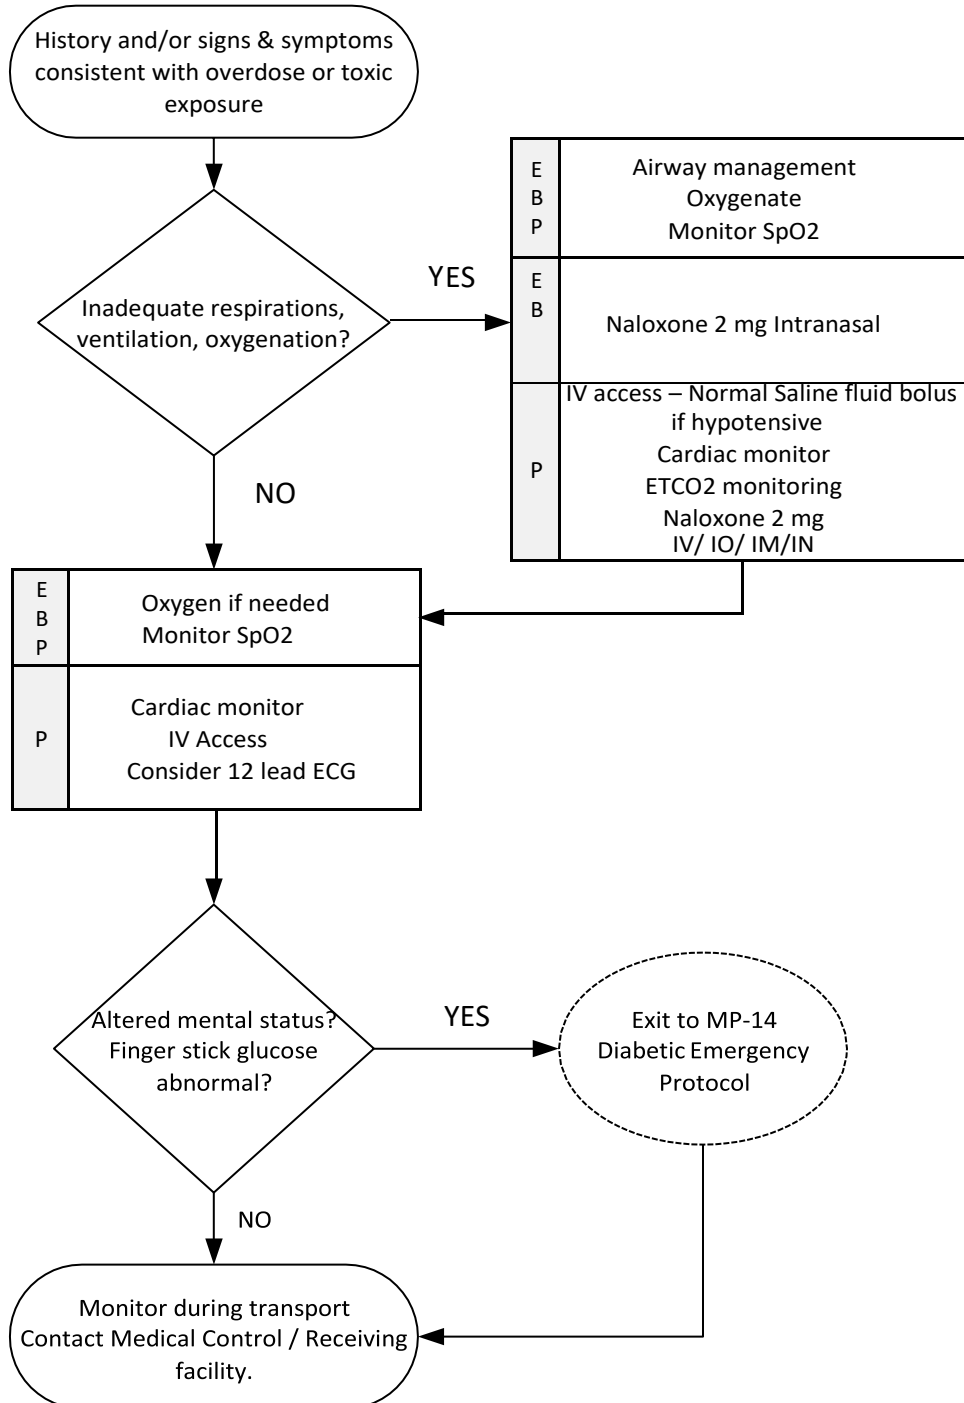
History and/or signs & symptoms consistent with overdose or toxic exposure

Inadequate respirations, ventilation, oxygenation?

YES

E
B
P

Airway management
Oxygenate
Monitor SpO2

E
B

Naloxone 2 mg Intranasal

P

IV access – Normal Saline fluid bolus if hypotensive
Cardiac monitor
ETCO2 monitoring
Naloxone 2 mg
IV/ IO/ IM/IN

NO

E
B
P

Oxygen if needed
Monitor SpO2

P

Cardiac monitor
IV Access
Consider 12 lead ECG

Altered mental status?
Finger stick glucose abnormal?

YES

Exit to MP-14
Diabetic Emergency
Protocol

NO

Monitor during transport
Contact Medical Control / Receiving facility.